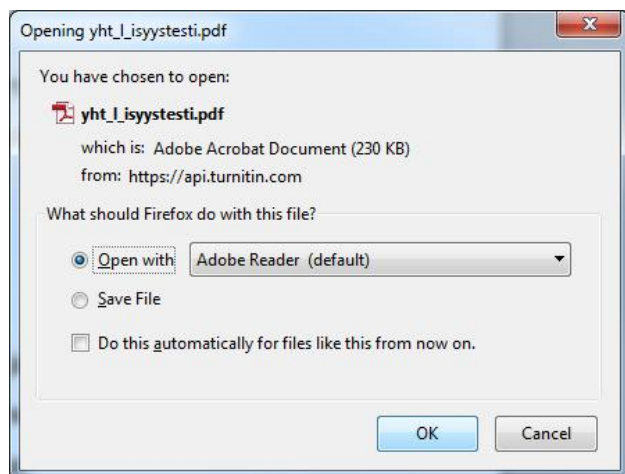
Opening yht_l_isyystesti.pdf

You have chosen to open:

yht_l_isyystesti.pdf

which is: Adobe Acrobat Document (230 KB)

from: https://api.turnitin.com

What should Firefox do with this file?

Open with Adobe Reader (default)

Save File

Do this automatically for files like this from now on.

OK Cancel